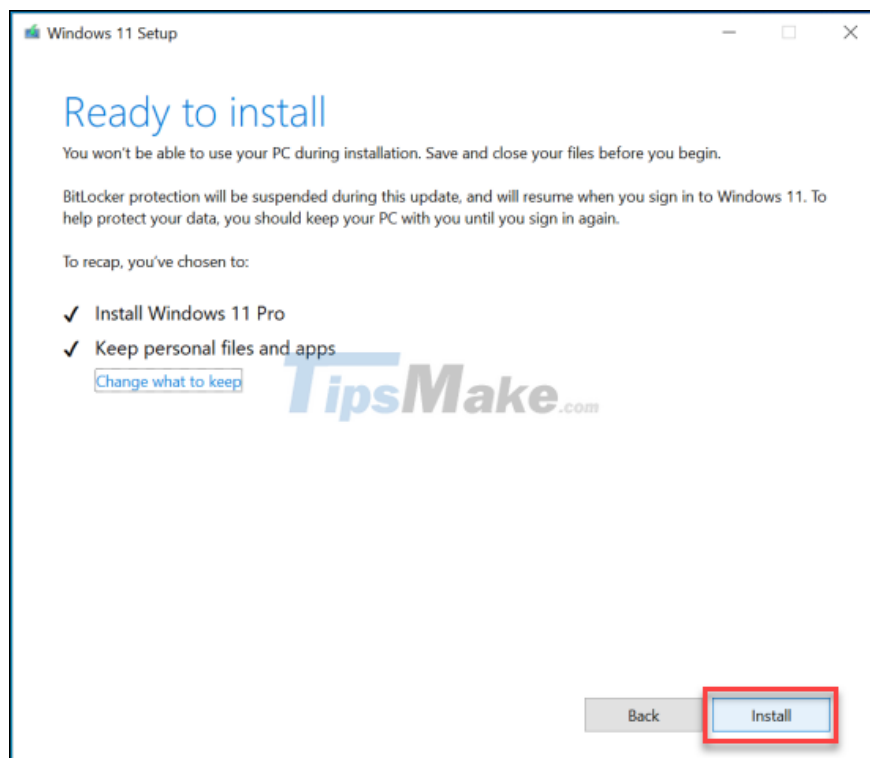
Windows 11 Setup

Ready to install

You won't be able to use your PC during installation. Save and close your files before you begin.

BitLocker protection will be suspended during this update, and will resume when you sign in to Windows 11. To help protect your data, you should keep your PC with you until you sign in again.

To recap, you've chosen to:

✓ Install Windows 11 Pro

✓ Keep personal files and apps

Change what to keep

TipsMake.com

Back

Install